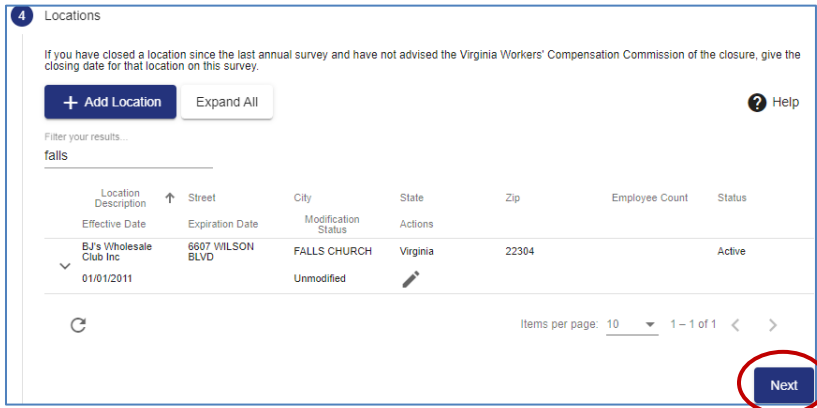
4 Locations

If you have closed a location since the last annual survey and have not advised the Virginia Workers' Compensation Commission of the closure, give the closing date for that location on this survey.

+ Add Location Expand All

Help

Filter your results...
falls

| Location Description ↑ | Street | City | State | Zip | Employee Count | Status |
|---|---|---|---|---|---|---|
| Effective Date | Expiration Date | Modification Status | Actions | | | |
| BJ's Wholesale Club Inc | 6607 WILSON BLVD | FALLS CHURCH | Virginia | 22304 | | Active |
| 01/01/2011 | | Unmodified | | | | |

Items per page: 10 1 – 1 of 1

Next